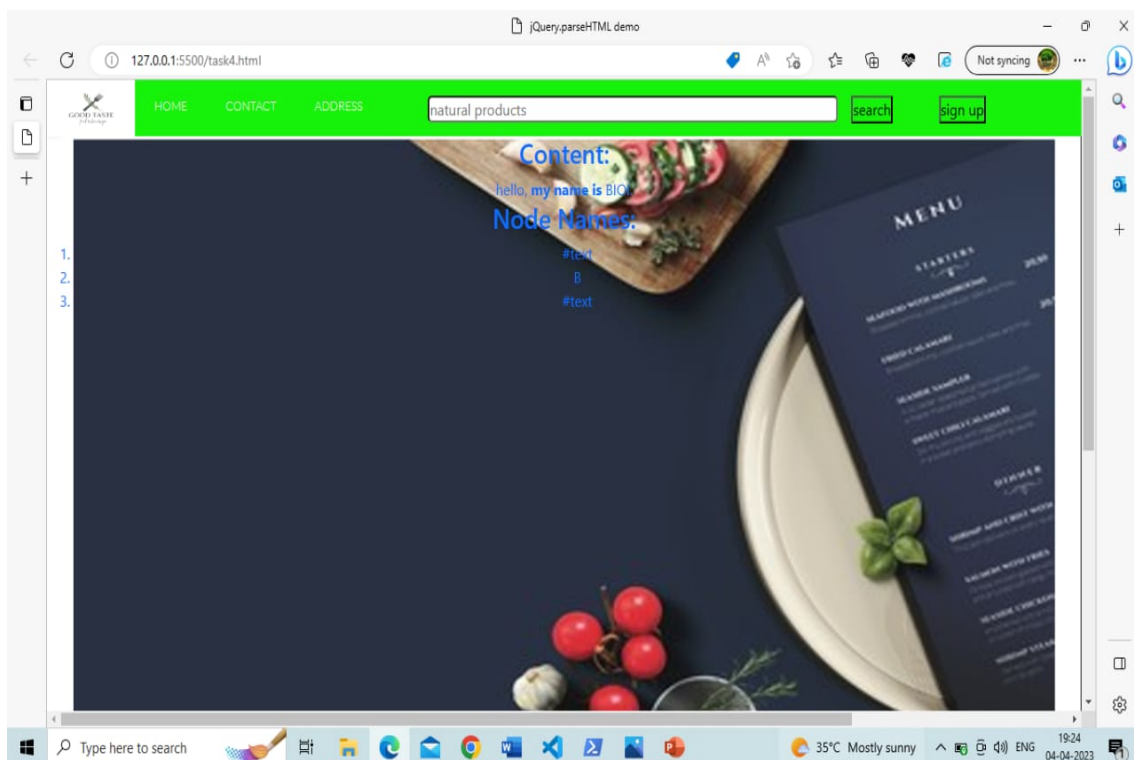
jQuery.parseHTML demo

127.0.0.1:5500/task4.html

Not syncing

GOOD TASTE

HOME CONTACT ADDRESS

natural products

search

sign up

Content:

hello, **my name is** BIO

Node Names:

1. #text
2. B
3. #text

MENU

STARTERS

DINNER

Type here to search

35°C Mostly sunny

ENG

19:24
04-04-2023